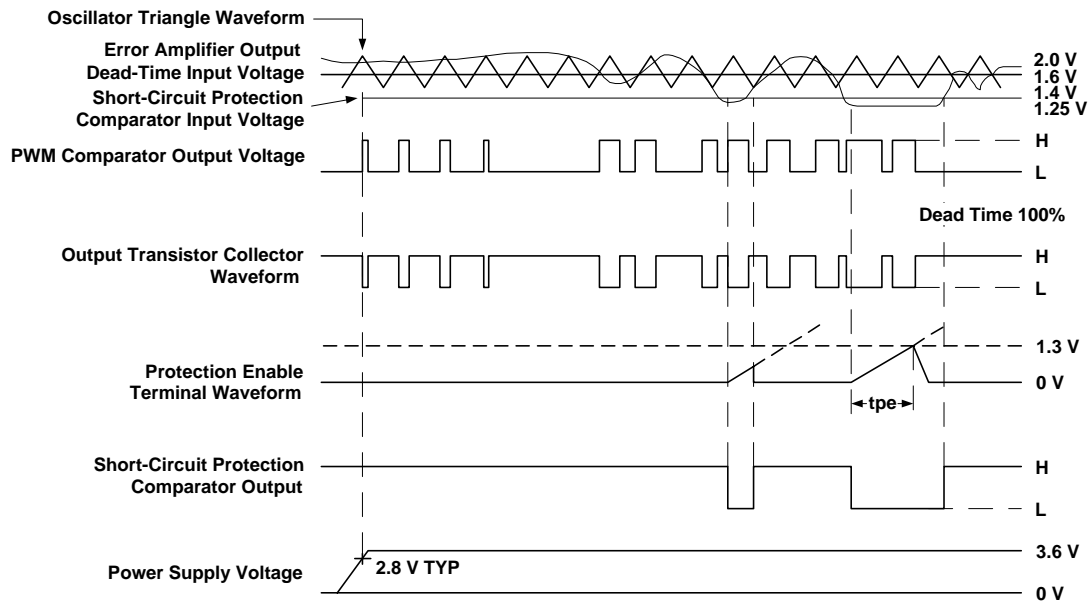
Oscillator Triangle Waveform
Error Amplifier Output
Dead-Time Input Voltage
Short-Circuit Protection Comparator Input Voltage
2.0 V
1.6 V
1.4 V
1.25 V
PWM Comparator Output Voltage
H
L
Dead Time 100%
Output Transistor Collector Waveform
H
L
Protection Enable Terminal Waveform
1.3 V
0 V
tpe
Short-Circuit Protection Comparator Output
H
L
Power Supply Voltage
2.8 V TYP
3.6 V
0 V